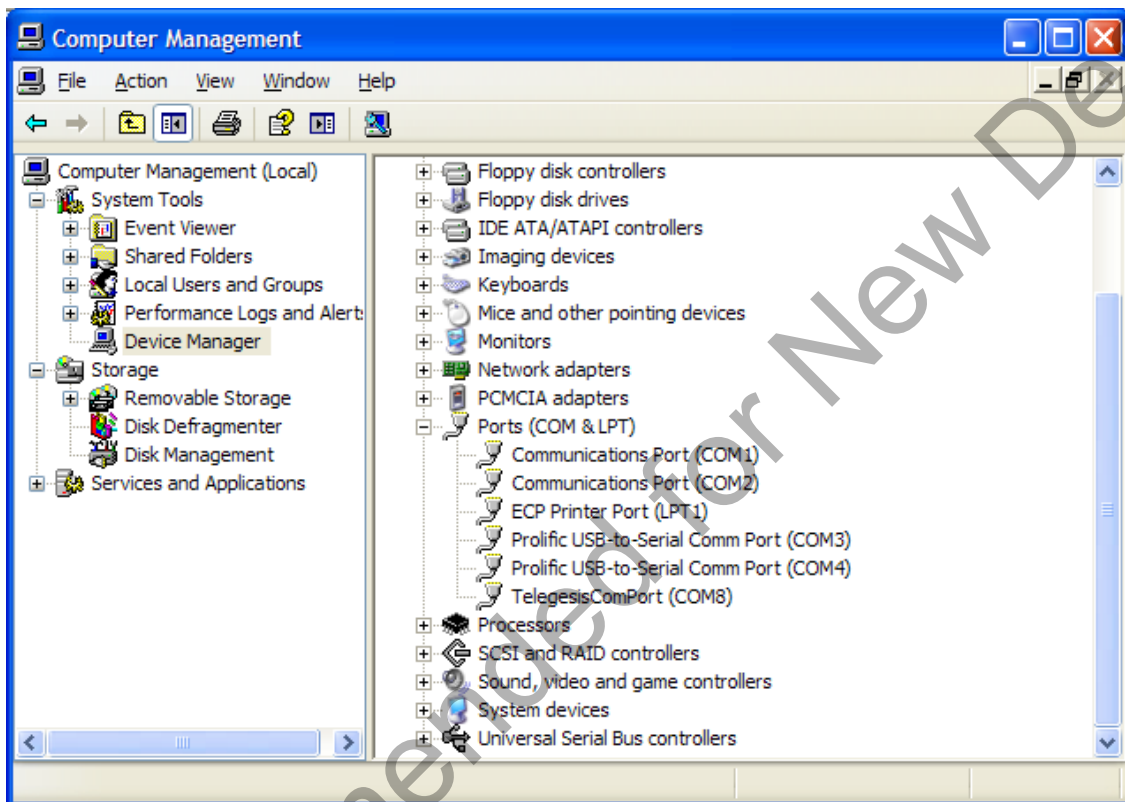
Computer Management

File Action View Window Help

Computer Management (Local)
System Tools
Event Viewer
Shared Folders
Local Users and Groups
Performance Logs and Alerts
Device Manager
Storage
Removable Storage
Disk Defragmenter
Disk Management
Services and Applications

Floppy disk controllers
Floppy disk drives
IDE ATA/ATAPI controllers
Imaging devices
Keyboards
Mice and other pointing devices
Monitors
Network adapters
PCMCIA adapters
Ports (COM & LPT)
Communications Port (COM1)
Communications Port (COM2)
ECP Printer Port (LPT1)
Prolific USB-to-Serial Comm Port (COM3)
Prolific USB-to-Serial Comm Port (COM4)
TelegesisComPort (COM8)
Processors
SCSI and RAID controllers
Sound, video and game controllers
System devices
Universal Serial Bus controllers

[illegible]ended for New De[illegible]